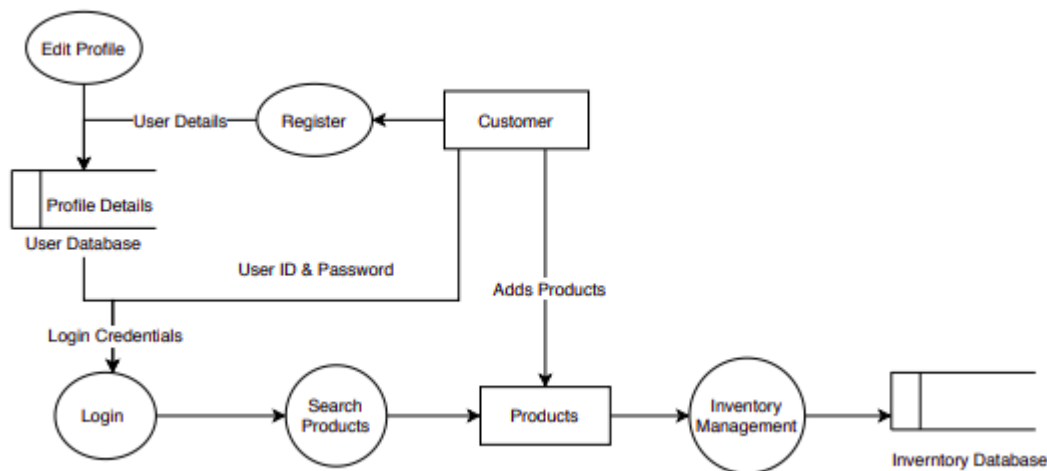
Edit Profile

User Details

Register

Customer

Profile Details

User Database

User ID & Password

Adds Products

Login Credentials

Login

Search Products

Products

Inventory Management

Inverntory Database